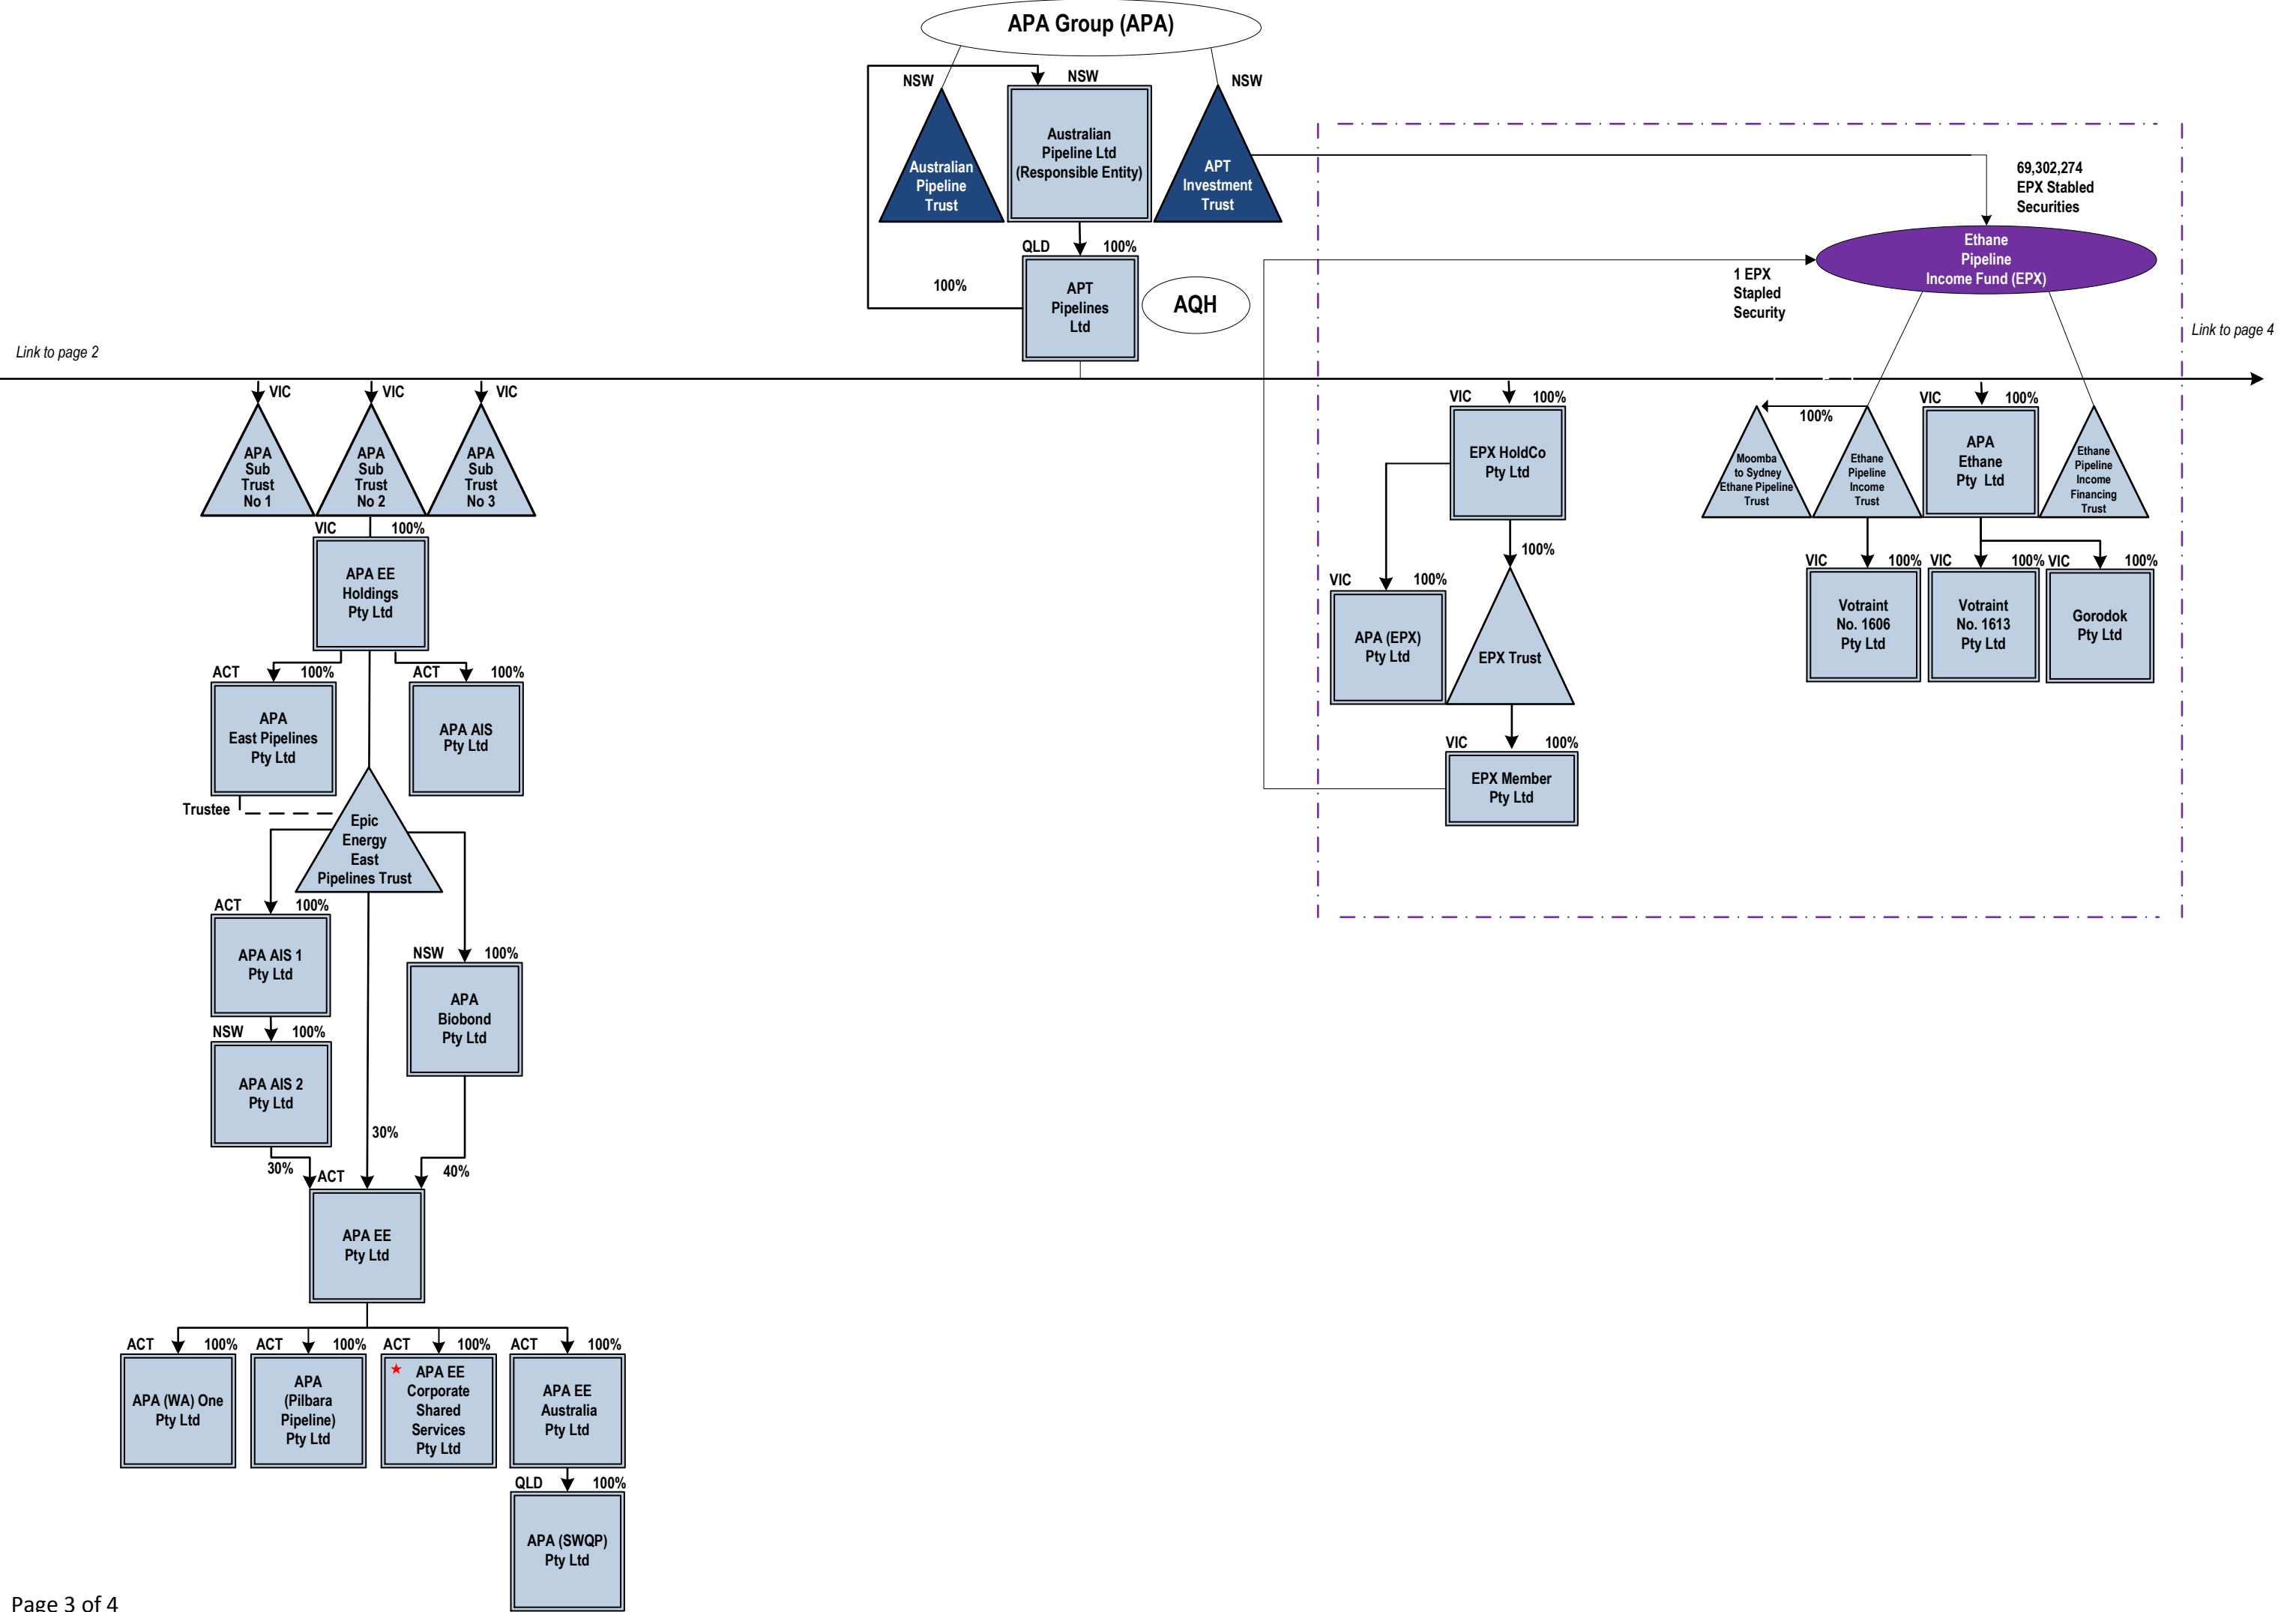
APA Group (APA)

NSW
Australian Pipeline Trust

NSW
Australian Pipeline Ltd (Responsible Entity)

NSW
APT Investment Trust

69,302,274 EPX Stabled Securities

Ethane Pipeline Income Fund (EPX)

QLD 100%
APT Pipelines Ltd

100%

AQH

1 EPX Stapled Security

Link to page 2

Link to page 4

VIC
APA Sub Trust No 1

VIC
APA Sub Trust No 2

VIC
APA Sub Trust No 3

VIC 100%
APA EE Holdings Pty Ltd

ACT 100%
APA East Pipelines Pty Ltd

ACT 100%
APA AIS Pty Ltd

Trustee

Epic Energy East Pipelines Trust

ACT 100%
APA AIS 1 Pty Ltd

NSW 100%
APA AIS 2 Pty Ltd

NSW 100%
APA Biobond Pty Ltd

30%
30%
40%
ACT
APA EE Pty Ltd

ACT 100%
APA (WA) One Pty Ltd

ACT 100%
APA (Pilbara Pipeline) Pty Ltd

ACT 100%
★ APA EE Corporate Shared Services Pty Ltd

ACT 100%
APA EE Australia Pty Ltd

QLD 100%
APA (SWQP) Pty Ltd

VIC 100%
EPX HoldCo Pty Ltd

VIC 100%
APA (EPX) Pty Ltd

100%
EPX Trust

VIC 100%
EPX Member Pty Ltd

100%
Moomba to Sydney Ethane Pipeline Trust

Ethane Pipeline Income Trust

VIC 100%
APA Ethane Pty Ltd

Ethane Pipeline Income Financing Trust

VIC 100%
Votraint No. 1606 Pty Ltd

VIC 100%
Votraint No. 1613 Pty Ltd

VIC 100%
Gorodok Pty Ltd

Page 3 of 4